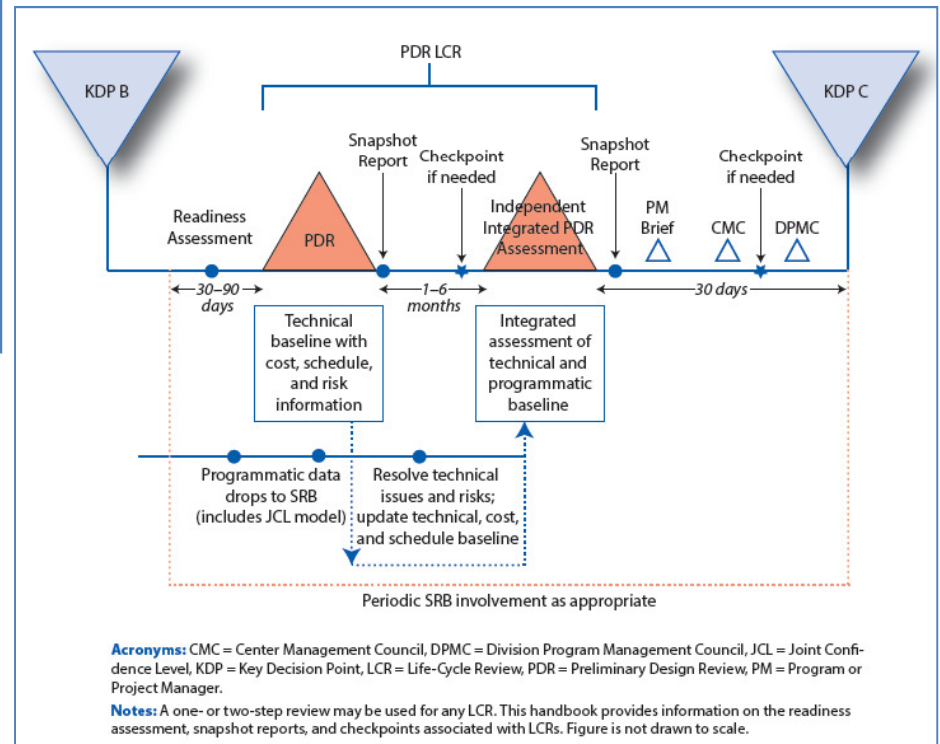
PDR LCR

KDP B

KDP C

Snapshot Report

Checkpoint if needed

Snapshot Report

Checkpoint if needed

Readiness Assessment

PDR

Independent Integrated PDR Assessment

PM Brief

CMC

DPMC

30–90 days

1–6 months

30 days

Technical baseline with cost, schedule, and risk information

Integrated assessment of technical and programmatic baseline

Programmatic data drops to SRB (includes JCL model)

Resolve technical issues and risks; update technical, cost, and schedule baseline

Periodic SRB involvement as appropriate

Acronyms: CMC = Center Management Council, DPMC = Division Program Management Council, JCL = Joint Confidence Level, KDP = Key Decision Point, LCR = Life-Cycle Review, PDR = Preliminary Design Review, PM = Program or Project Manager.

Notes: A one- or two-step review may be used for any LCR. This handbook provides information on the readiness assessment, snapshot reports, and checkpoints associated with LCRs. Figure is not drawn to scale.